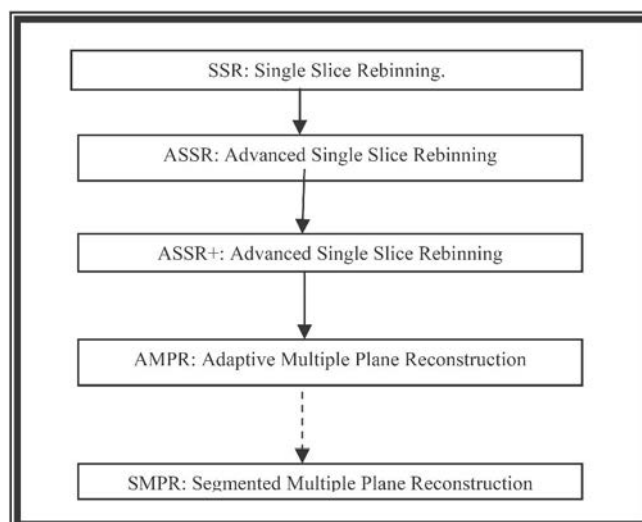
SSR: Single Slice Rebinning.

ASSR: Advanced Single Slice Rebinning

ASSR+: Advanced Single Slice Rebinning

AMPR: Adaptive Multiple Plane Reconstruction

SMPR: Segmented Multiple Plane Reconstruction